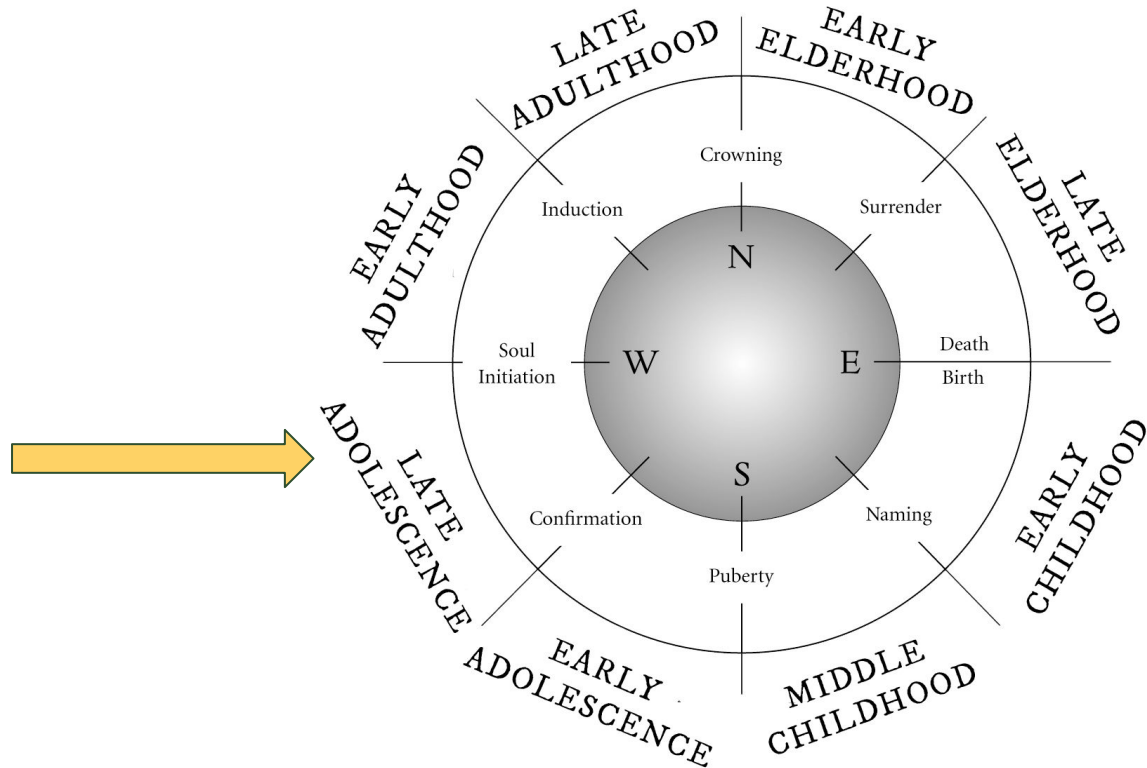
LATE ADULTHOOD

EARLY ELDERHOOD

EARLY ADULTHOOD

LATE ELDERHOOD

Crowning

Induction

Surrender

N

Soul Initiation

W

E

Death

Birth

S

Confirmation

Naming

Puberty

LATE ADOLESCENCE

EARLY CHILDHOOD

EARLY ADOLESCENCE

MIDDLE CHILDHOOD